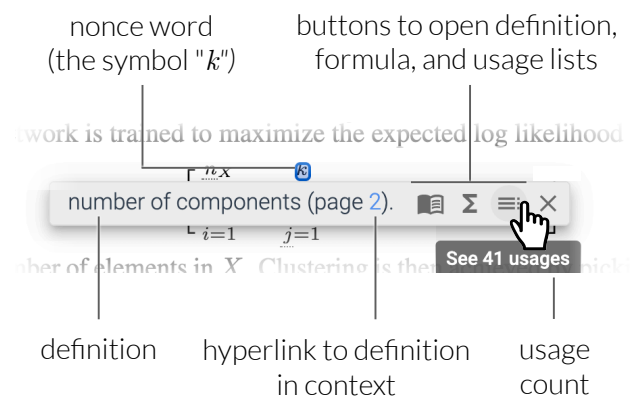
nonce word
(the symbol "$k$")

buttons to open definition, formula, and usage lists

twork is trained to maximize the expected log likelihood

$n_X$

$k$

number of components (page 2).

$\Sigma$

$i=1$ $j=1$

nber of elements in $X$. Clustering is then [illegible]

See 41 usages

definition

hyperlink to definition in context

usage count